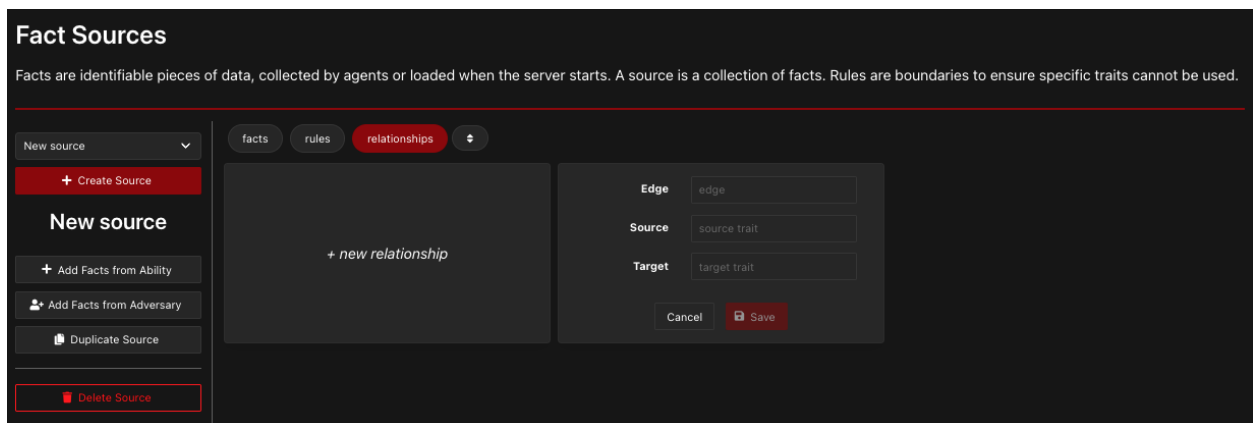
Fact Sources

Facts are identifiable pieces of data, collected by agents or loaded when the server starts. A source is a collection of facts. Rules are boundaries to ensure specific traits cannot be used.

New source

+ Create Source

New source

+ Add Facts from Ability

Add Facts from Adversary

Duplicate Source

Delete Source

facts rules relationships

+ new relationship

Edge edge

Source source trait

Target target trait

Cancel Save